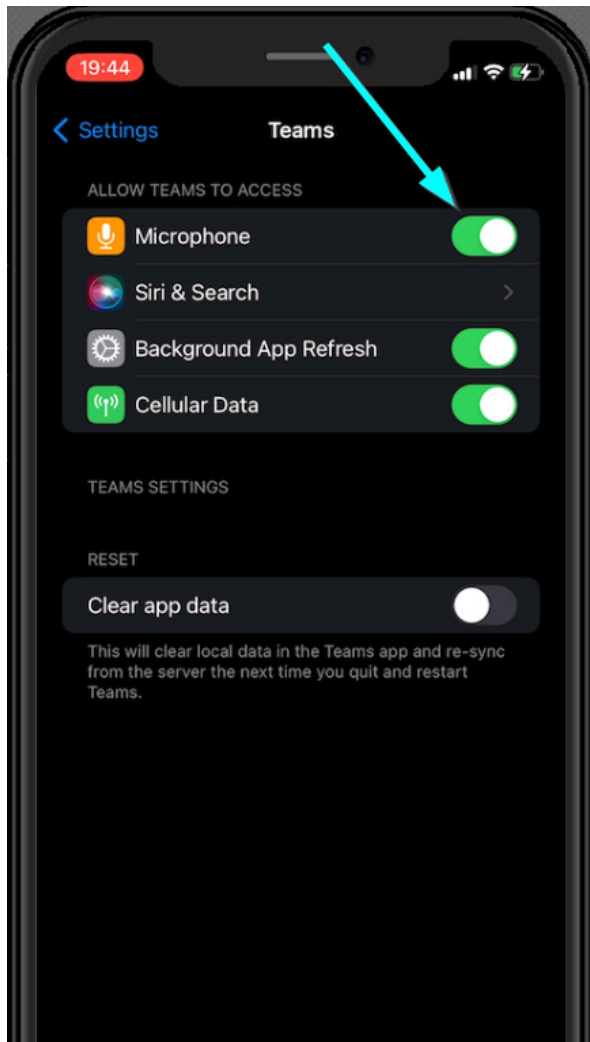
19:44

Settings

Teams

ALLOW TEAMS TO ACCESS

Microphone

Siri & Search

Background App Refresh

Cellular Data

TEAMS SETTINGS

RESET

Clear app data

This will clear local data in the Teams app and re-sync from the server the next time you quit and restart Teams.